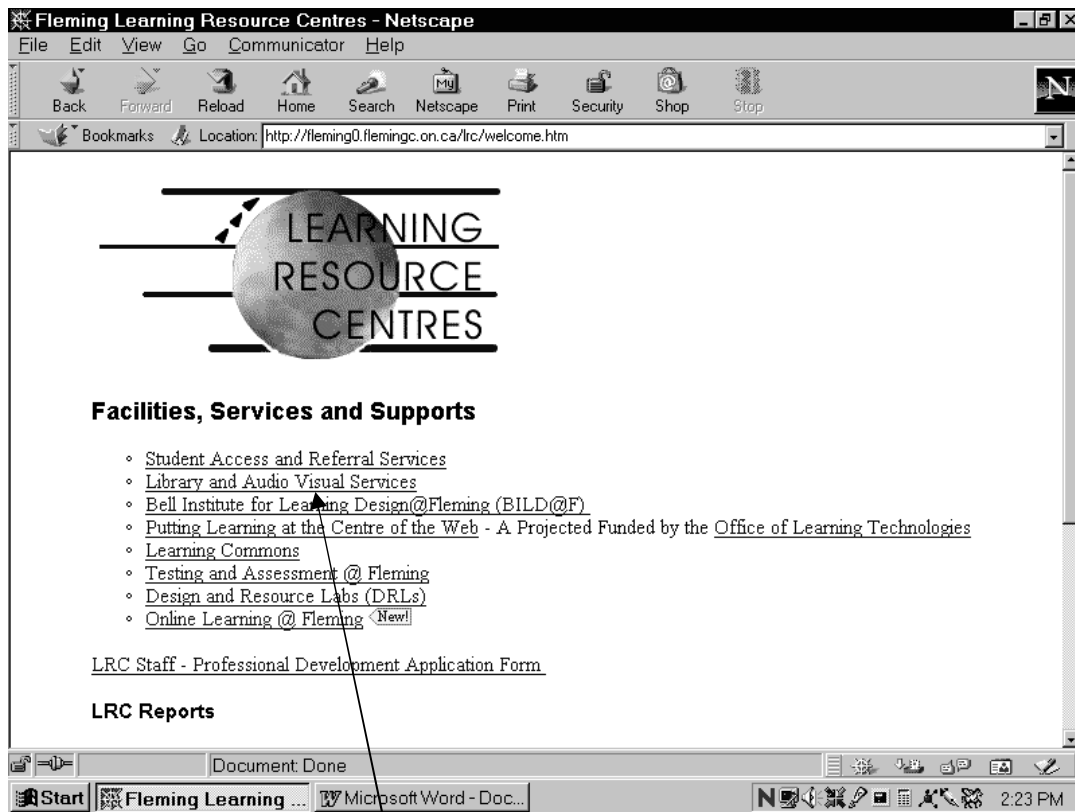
Fleming Learning Resource Centres - Netscape

File Edit View Go Communicator Help

Back Forward Reload Home Search Netscape Print Security Shop Stop

Bookmarks Location: http://fleming0.flemingc.on.ca/lrc/welcome.htm

LEARNING RESOURCE CENTRES

Facilities, Services and Supports

◦ Student Access and Referral Services
◦ Library and Audio Visual Services
◦ Bell Institute for Learning Design@Fleming (BILD@F)
◦ Putting Learning at the Centre of the Web - A Projected Funded by the Office of Learning Technologies
◦ Learning Commons
◦ Testing and Assessment @ Fleming
◦ Design and Resource Labs (DRLs)
◦ Online Learning @ Fleming New!

LRC Staff - Professional Development Application Form

LRC Reports

Document: Done

Start Fleming Learning ... Microsoft Word - Doc... 2:23 PM